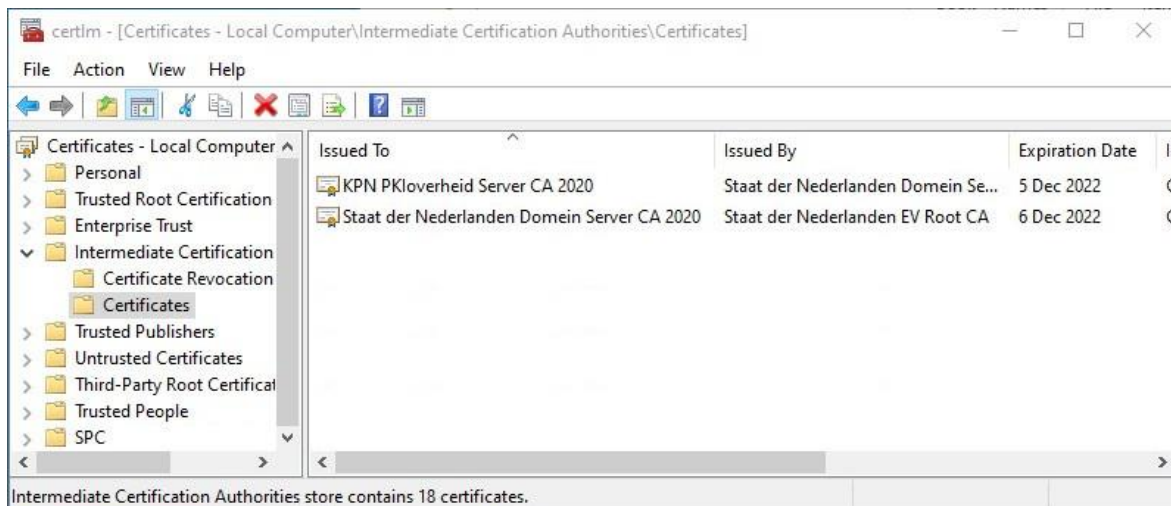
certlm - [Certificates - Local Computer\Intermediate Certification Authorities\Certificates]

File Action View Help

Certificates - Local Computer
Personal
Trusted Root Certification
Enterprise Trust
Intermediate Certification
Certificate Revocation
Certificates
Trusted Publishers
Untrusted Certificates
Third-Party Root Certificat
Trusted People
SPC

| Issued To | Issued By | Expiration Date | I |
|---|---|---|---|
| KPN PKIoverheid Server CA 2020 | Staat der Nederlanden Domein Se... | 5 Dec 2022 | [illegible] |
| Staat der Nederlanden Domein Server CA 2020 | Staat der Nederlanden EV Root CA | 6 Dec 2022 | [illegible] |

Intermediate Certification Authorities store contains 18 certificates.